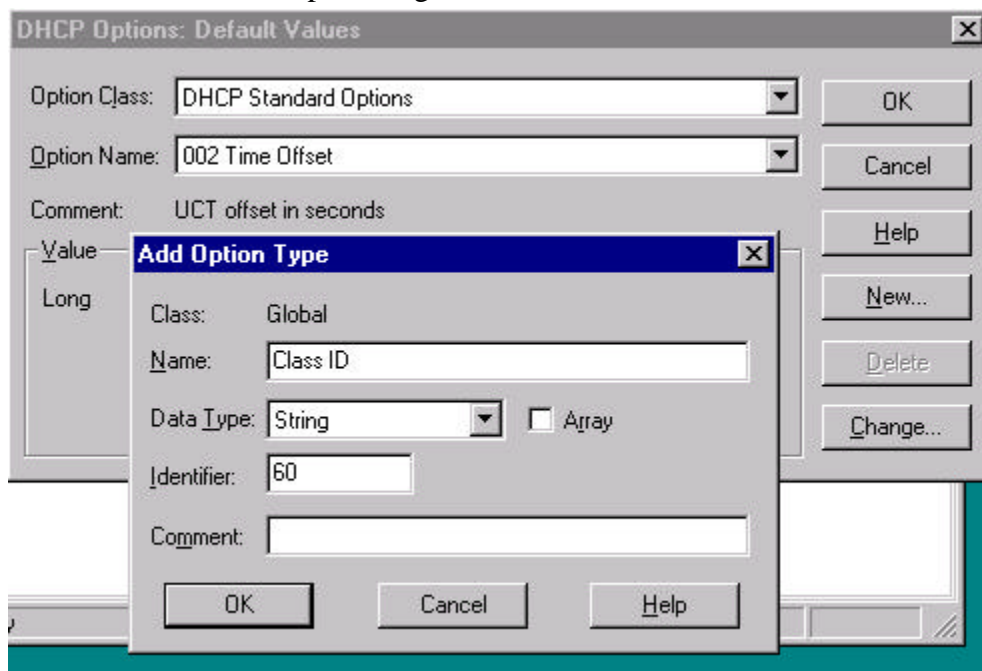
DHCP Options: Default Values

Option Class: DHCP Standard Options

Option Name: 002 Time Offset

Comment: UCT offset in seconds

Value

Long

OK

Cancel

Help

New...

Delete

Change...

Add Option Type

Class: Global

Name: Class ID

Data Type: String

Array

Identifier: 60

Comment:

OK

Cancel

Help